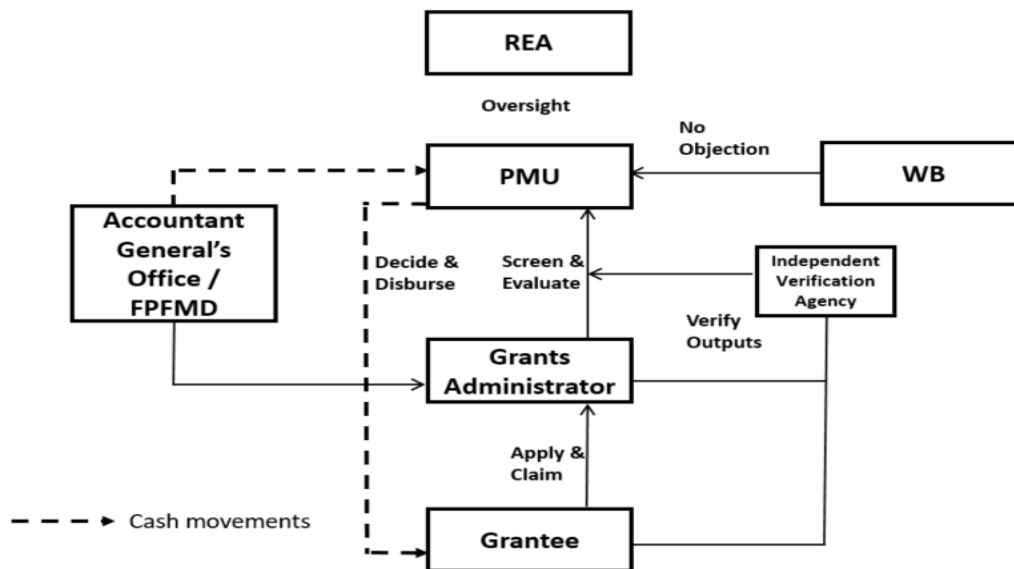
REA

Oversight

No Objection

PMU

WB

Accountant General's Office / FPFMD

Decide & Disburse

Screen & Evaluate

Independent Verification Agency

Verify Outputs

Grants Administrator

Apply & Claim

Cash movements

Grantee